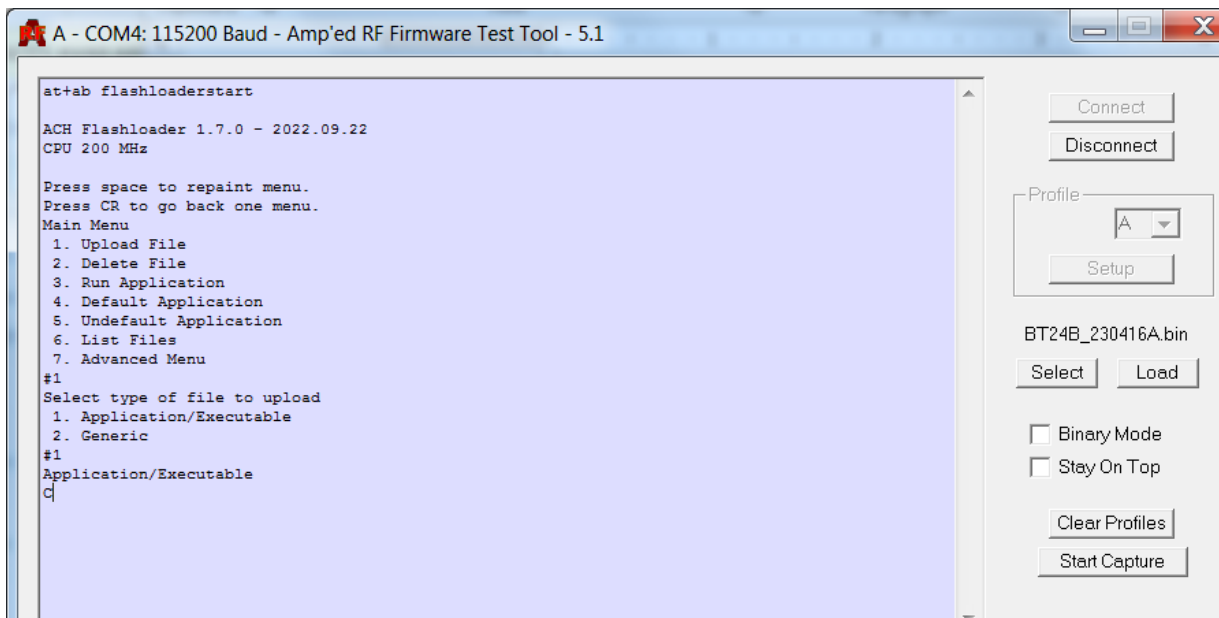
A - COM4: 115200 Baud - Amp'ed RF Firmware Test Tool - 5.1

at+ab flashloaderstart

ACH Flashloader 1.7.0 - 2022.09.22
CPU 200 MHz

Press space to repaint menu.
Press CR to go back one menu.
Main Menu
1. Upload File
2. Delete File
3. Run Application
4. Default Application
5. Undefault Application
6. List Files
7. Advanced Menu
#1
Select type of file to upload
1. Application/Executable
2. Generic
#1
Application/Executable
C

Connect
Disconnect
Profile
A
Setup
BT24B_230416A.bin
Select
Load
Binary Mode
Stay On Top
Clear Profiles
Start Capture